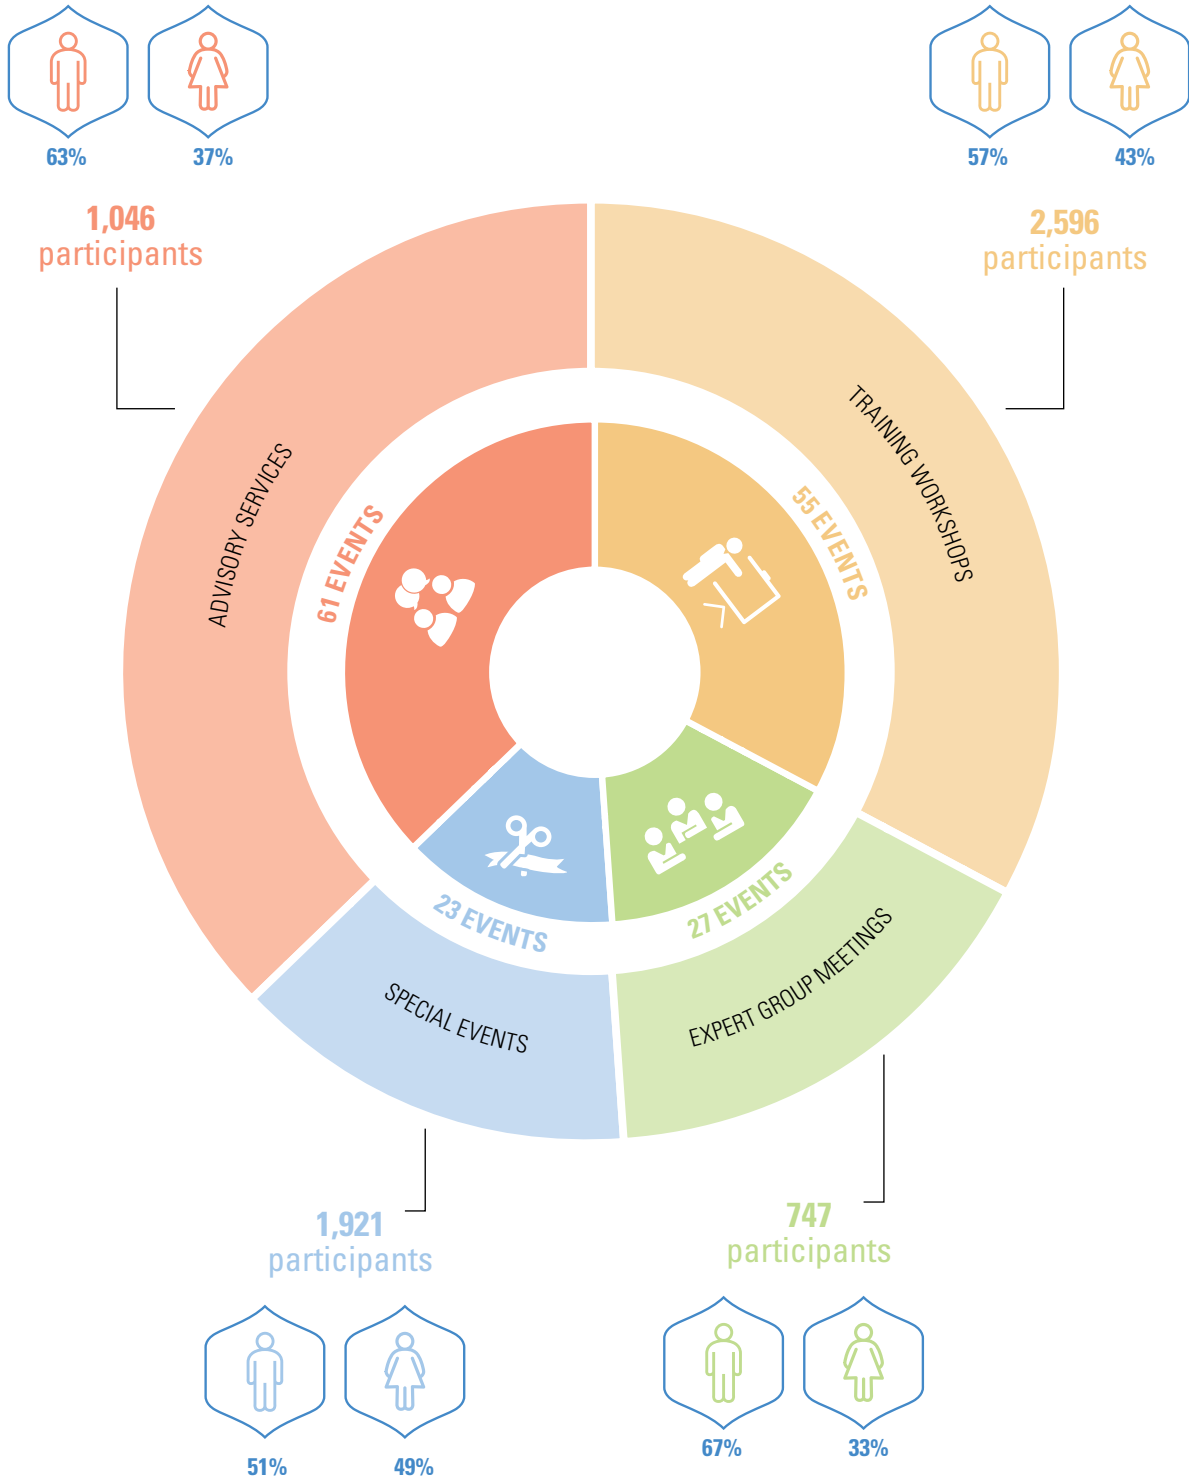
63%
37%

57%
43%

1,046
participants

2,596
participants

ADVISORY SERVICES

TRAINING WORKSHOPS

61 EVENTS

55 EVENTS

23 EVENTS

27 EVENTS

SPECIAL EVENTS

EXPERT GROUP MEETINGS

1,921
participants

747
participants

51%
49%

67%
33%